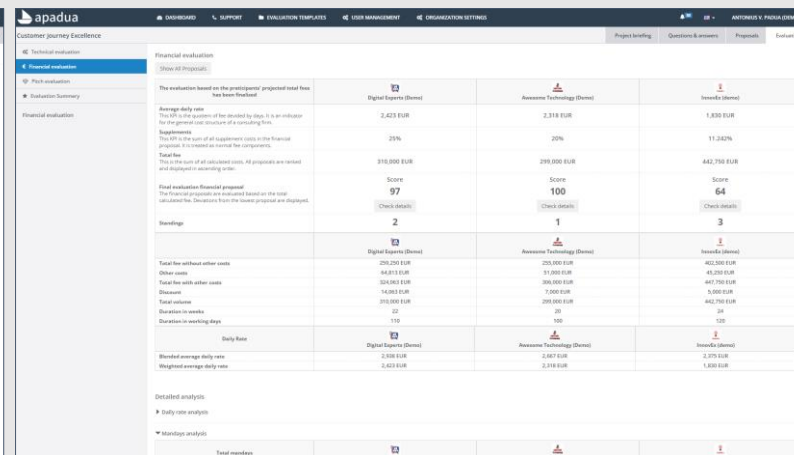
apadua

DASHBOARD SUPPORT EVALUATION TEMPLATES USER MANAGEMENT ORGANIZATION SETTINGS

EN ANTONIUS V. PADUA (DEM

Customer journey Excellence

Project briefing Questions & answers Proposals Evaluat

Technical evaluation
Financial evaluation
Pitch evaluation
Evaluation Summary

Financial evaluation

Financial evaluation

Show All Proposals

| The evaluation based on the praticipants' projected total fees has been finalised | Digital Experts (Demo) | Awesome Technology (Demo) | InnovEx (demo) |
|---|---|---|---|
| Average daily rate<br>This KPI is the quotient of fee devided by days. It is an indicator for the general cost structure of a consulting firm. | 2,423 EUR | 2,318 EUR | 1,830 EUR |
| Supplements<br>This KPI is the sum of all supplement costs in the financial proposal. It is treated as normal fee components. | 25% | 20% | 11.242% |
| Total fee<br>This KPI is the sum of all calculated costs. All proposals are ranked and displayed in ascending order. | 310,000 EUR | 299,000 EUR | 442,750 EUR |
| Final evaluation financial proposal<br>The financial proposals are evaluated based on the total calculated fee. Deviations from the lowest proposal are displayed. | Score<br>97<br>Check details | Score<br>100<br>Check details | Score<br>64<br>Check details |
| Standings | 2 | 1 | 3 |

| | Digital Experts (Demo) | Awesome Technology (Demo) | InnovEx (demo) |
|---|---|---|---|
| Total fee without other costs | 259,250 EUR | 255,000 EUR | 402,500 EUR |
| Other costs | 64,813 EUR | 51,000 EUR | 45,250 EUR |
| Total fee with other costs | 324,063 EUR | 306,000 EUR | 447,750 EUR |
| Discount | 14,063 EUR | 7,000 EUR | 5,000 EUR |
| Total volume | 310,000 EUR | 299,000 EUR | 442,750 EUR |
| Duration in weeks | 22 | 20 | 24 |
| Duration in working days | 110 | 100 | 120 |

| Daily Rate | Digital Experts (Demo) | Awesome Technology (Demo) | InnovEx (demo) |
|---|---|---|---|
| Blended average daily rate | 2,938 EUR | 2,687 EUR | 2,379 EUR |
| Weighted average daily rate | 2,423 EUR | 2,318 EUR | 1,830 EUR |

Detailed analysis

Daily rate analysis

Mandays analysis

Total mandays